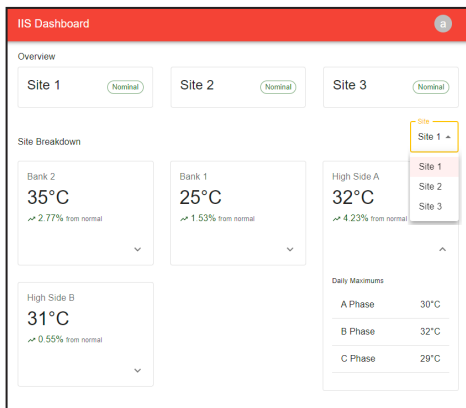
IIS Dashboard

a

Overview

Site 1 Nominal

Site 2 Nominal

Site 3 Nominal

Site Breakdown

Site
Site 1

Site 1
Site 2
Site 3

Bank 2
35°C
2.77% from normal

Bank 1
25°C
1.53% from normal

High Side A
32°C
4.23% from normal

Daily Maximums

| A Phase | 30°C |
|---|---|
| B Phase | 32°C |
| C Phase | 29°C |

High Side B
31°C
0.55% from normal